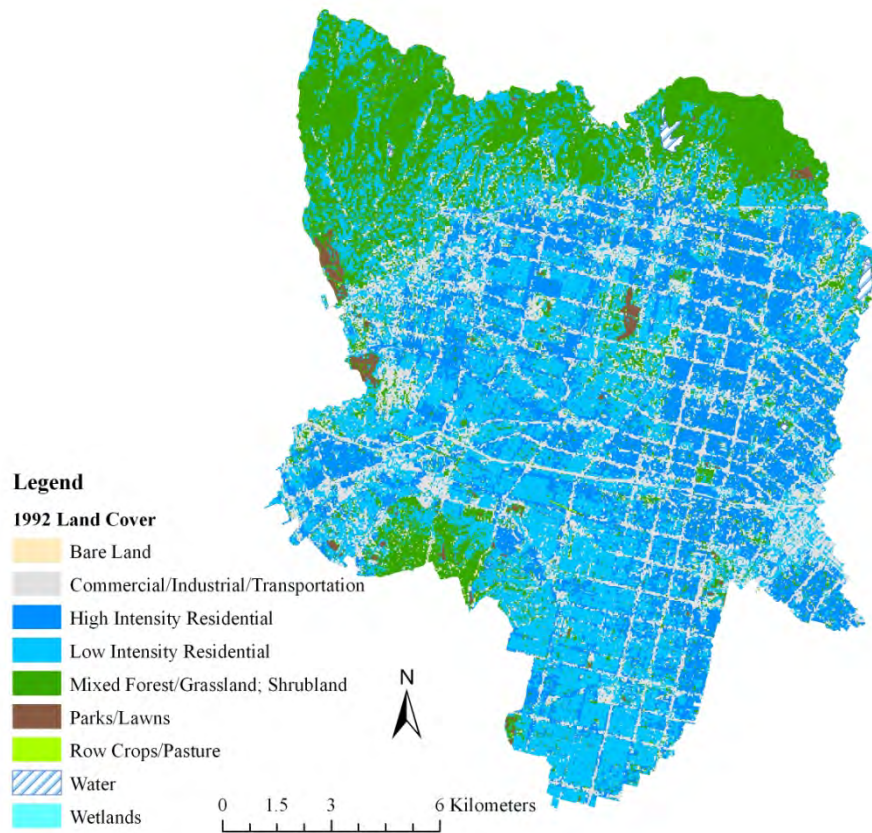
Legend

1992 Land Cover

Bare Land

Commercial/Industrial/Transportation

High Intensity Residential

Low Intensity Residential

Mixed Forest/Grassland; Shrubland

Parks/Lawns

Row Crops/Pasture

Water

Wetlands

N

0 1.5 3 6 Kilometers